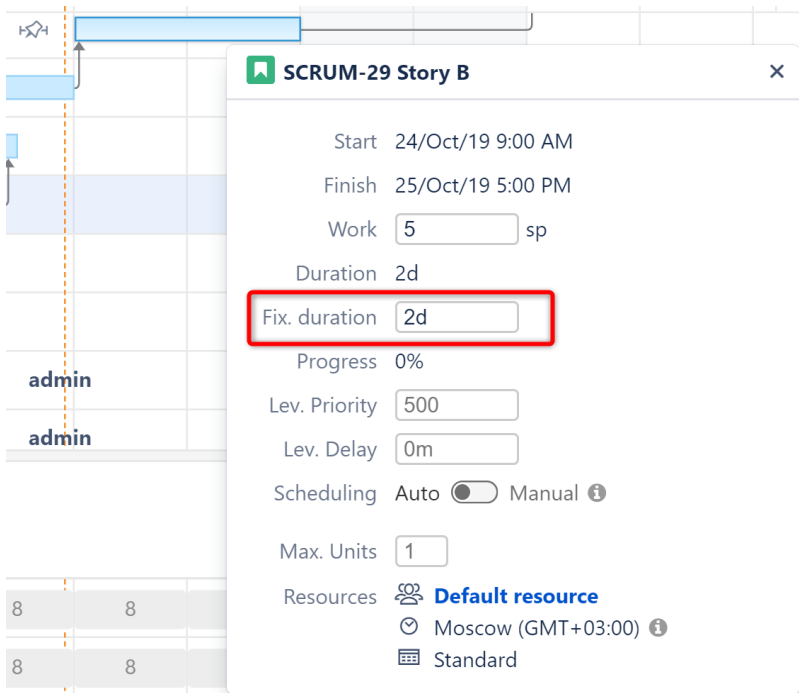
SCRUM-29 Story B

×

Start 24/Oct/19 9:00 AM

Finish 25/Oct/19 5:00 PM

Work 5 sp

Duration 2d

Fix. duration 2d

Progress 0%

Lev. Priority 500

Lev. Delay 0m

Scheduling Auto Manual

Max. Units 1

Resources Default resource

Moscow (GMT+03:00)

Standard

admin

admin

8 8

8 8